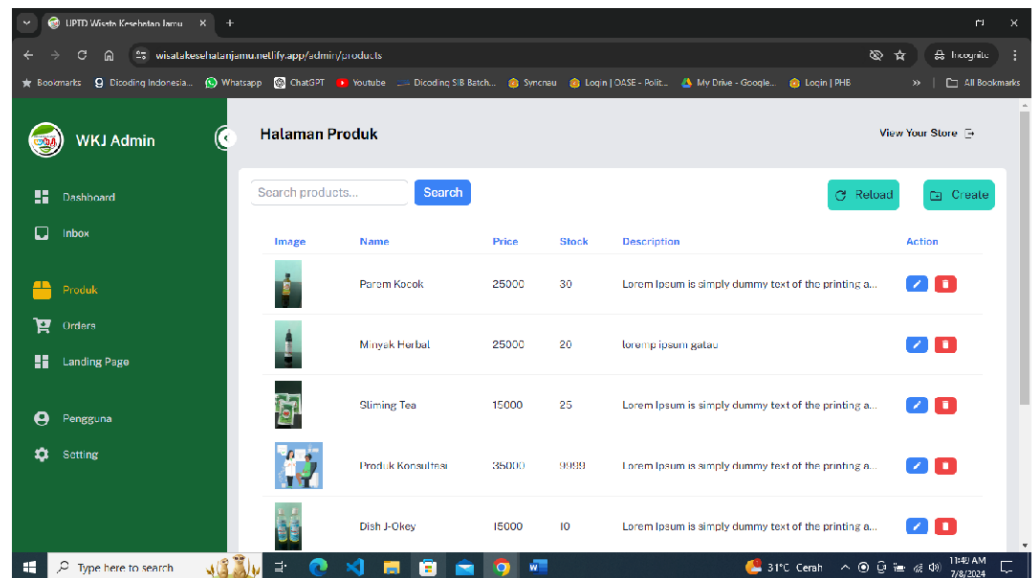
UPTD Wisata Kesehatan Jamu

wisatakesehatanjamu.netlify.app/admin/products

Incognito

Bookmarks Dicoding Indonesia... Whatsapp ChatGPT Youtube Dicoding SIB Batch... Syncnau Login | OASE - Polit... My Drive - Google... Login | PHB All Bookmarks

WKJ Admin

Dashboard
Inbox
Produk
Orders
Landing Page
Pengguna
Setting

Halaman Produk

View Your Store

Search products...
Search
Reload
Create

| Image | Name | Price | Stock | Description | Action |
|---|---|---|---|---|---|
| | Parem Kocok | 25000 | 30 | Lorem Ipsum is simply dummy text of the printing a... | |
| | Minyak Herbal | 25000 | 20 | loremp ipsum gatau | |
| | Sliming Tea | 15000 | 25 | Lorem Ipsum is simply dummy text of the printing a... | |
| | Produk Konsultasi | 35000 | 9999 | Lorem Ipsum is simply dummy text of the printing a... | |
| | Dish J-Okey | 15000 | 10 | Lorem Ipsum is simply dummy text of the printing a... | |

Type here to search

31°C Cerah

11:40 AM
7/8/2024